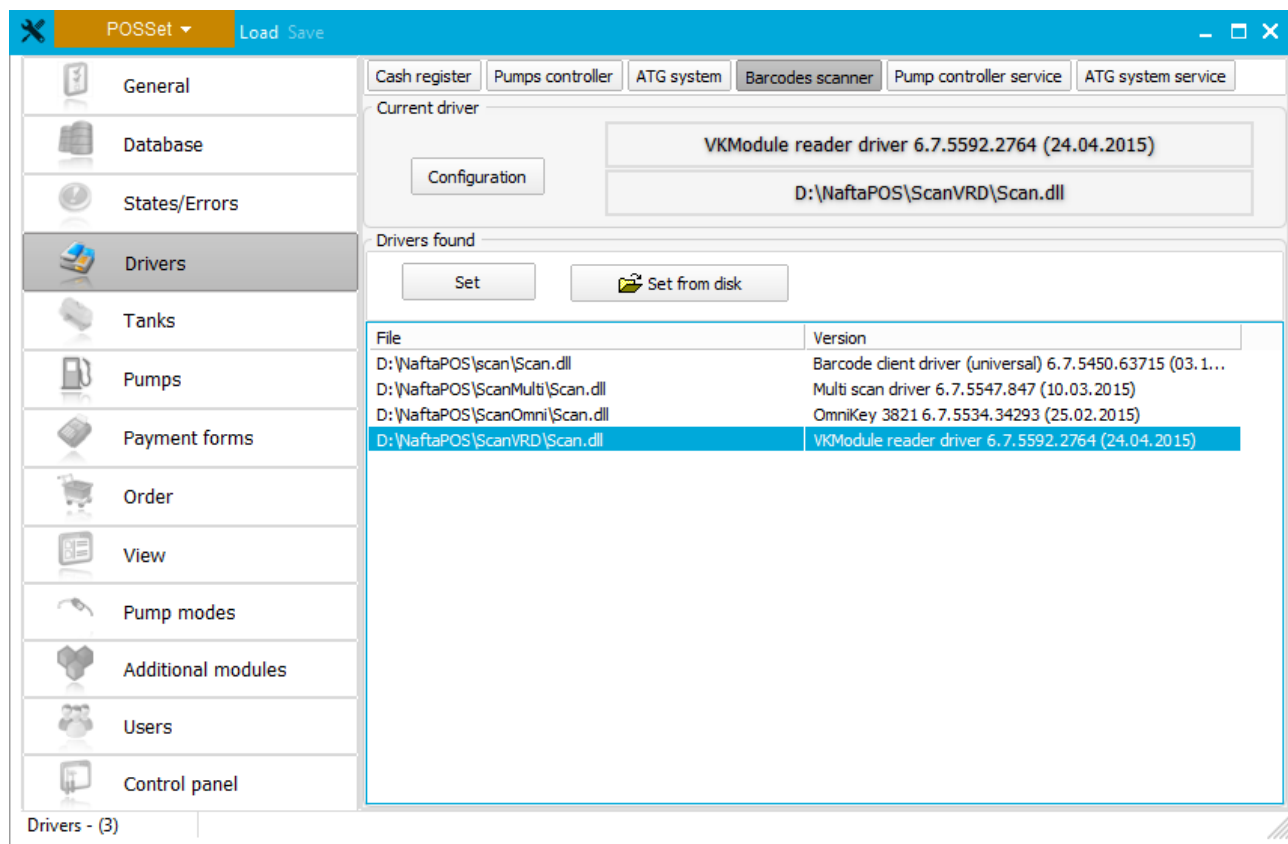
POSSet Load Save

General
Database
States/Errors
Drivers
Tanks
Pumps
Payment forms
Order
View
Pump modes
Additional modules
Users
Control panel

Cash register | Pumps controller | ATG system | Barcodes scanner | Pump controller service | ATG system service

Current driver
Configuration
VKModule reader driver 6.7.5592.2764 (24.04.2015)
D:\NaftaPOS\ScanVRD\Scan.dll

Drivers found
Set
Set from disk

| File | Version |
|---|---|
| D:\NaftaPOS\scan\Scan.dll | Barcode client driver (universal) 6.7.5450.63715 (03.1... |
| D:\NaftaPOS\ScanMulti\Scan.dll | Multi scan driver 6.7.5547.847 (10.03.2015) |
| D:\NaftaPOS\ScanOmni\Scan.dll | OmniKey 3821 6.7.5534.34293 (25.02.2015) |
| D:\NaftaPOS\ScanVRD\Scan.dll | VKModule reader driver 6.7.5592.2764 (24.04.2015) |

Drivers - (3)